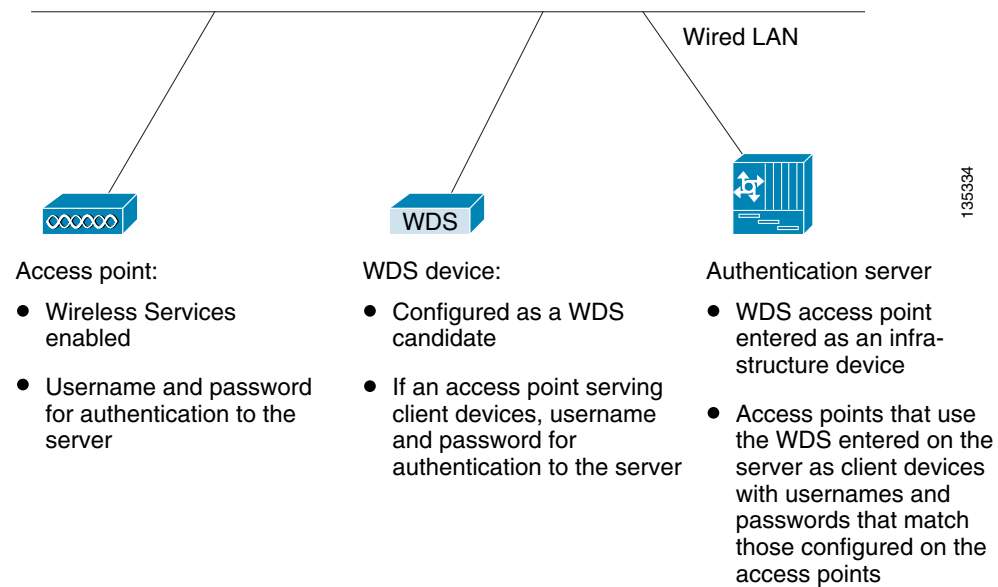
Wired LAN

135334

WDS

Access point:

- Wireless Services enabled
- Username and password for authentication to the server

WDS device:

- Configured as a WDS candidate
- If an access point serving client devices, username and password for authentication to the server

Authentication server

- WDS access point entered as an infrastructure device
- Access points that use the WDS entered on the server as client devices with usernames and passwords that match those configured on the access points